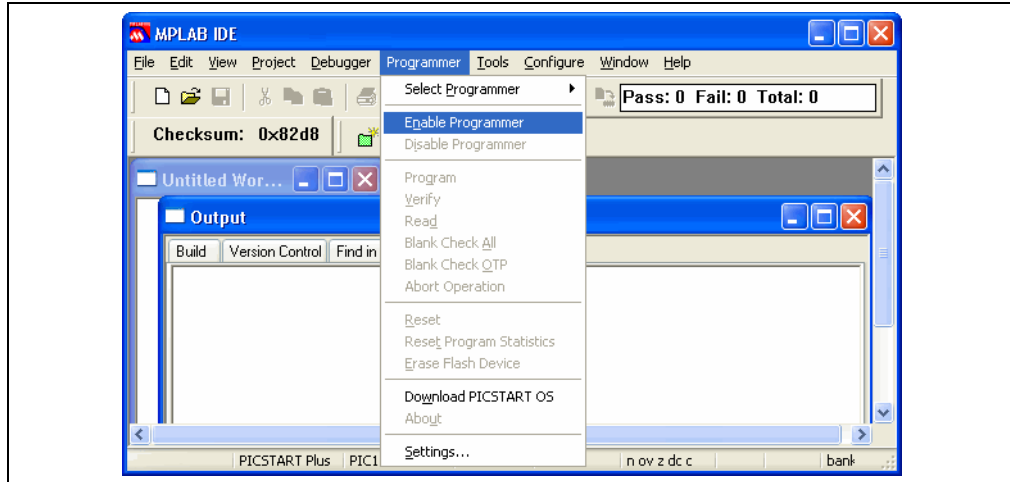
MPLAB IDE

File Edit View Project Debugger Programmer Tools Configure Window Help

Pass: 0 Fail: 0 Total: 0

Checksum: 0x82d8

Untitled Wor...

Output

Build Version Control Find in

Select Programmer

Enable Programmer
Disable Programmer

Program
Verify
Read
Blank Check All
Blank Check OTP
Abort Operation

Reset
Reset Program Statistics
Erase Flash Device

Download PICSTART OS
About

Settings...

PICSTART Plus PIC1 n ov z dc c bank